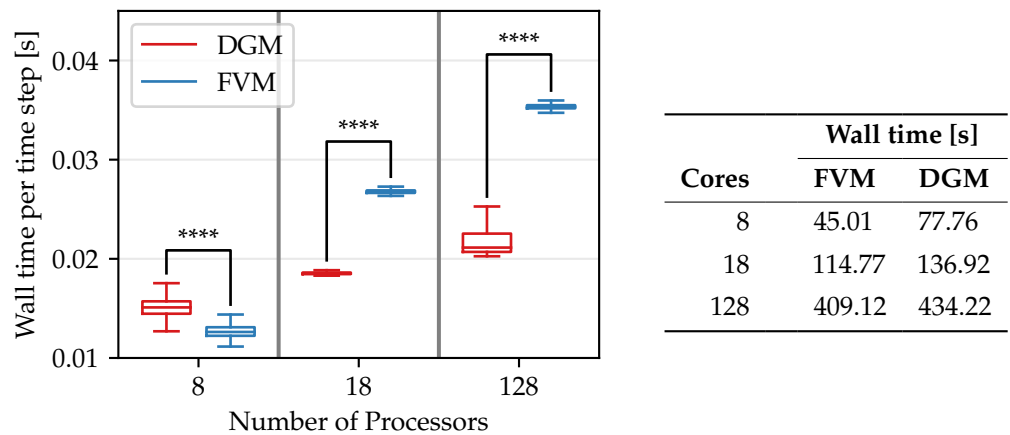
DGM
FVM

Wall time per time step [s]

0.04
0.03
0.02
0.01

****
****
****

8
18
128

Number of Processors

| Cores | Wall time [s] FVM | Wall time [s] DGM |
|---|---|---|
| 8 | 45.01 | 77.76 |
| 18 | 114.77 | 136.92 |
| 128 | 409.12 | 434.22 |